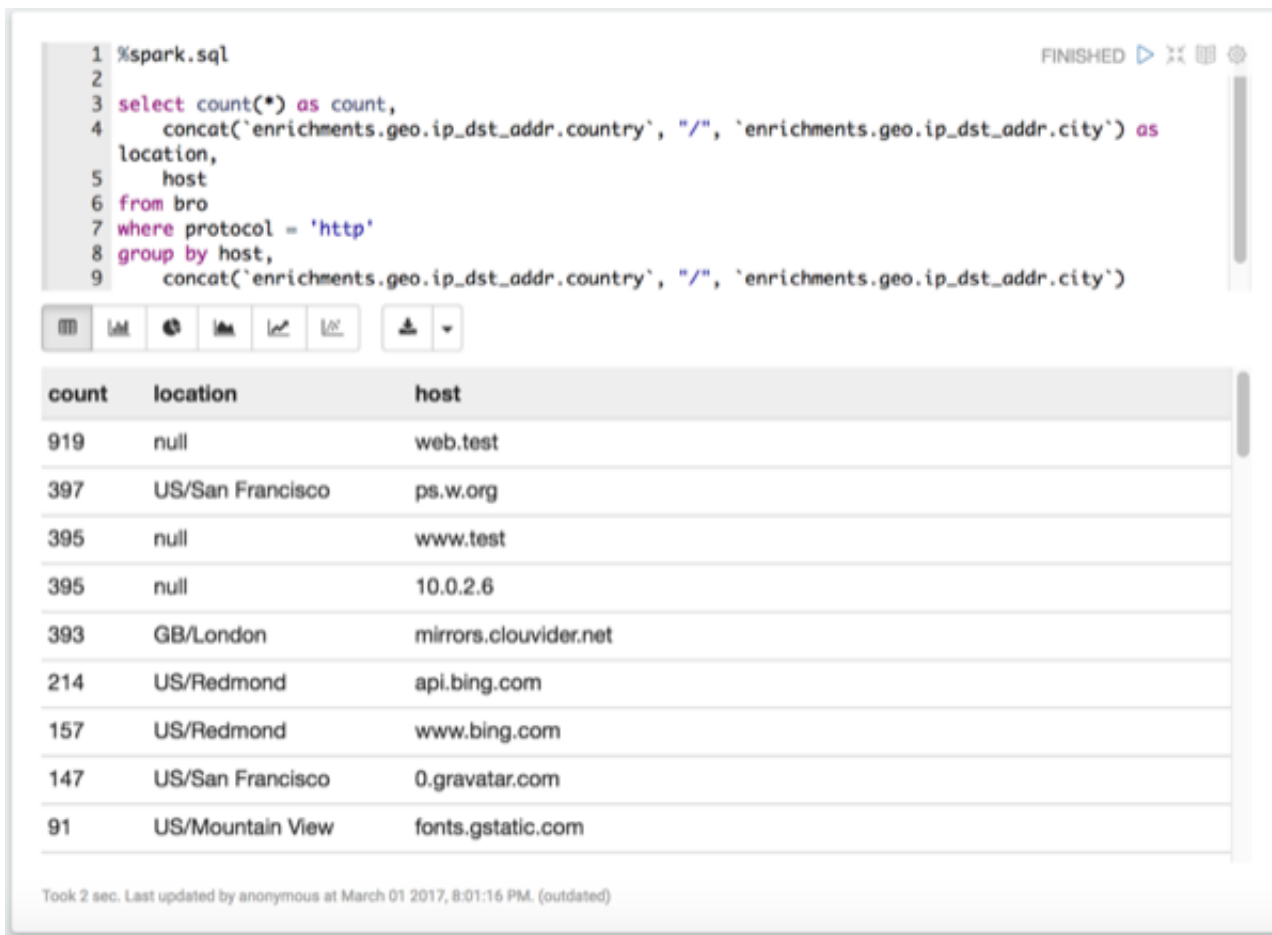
1 %spark.sql
2
3 select count(*) as count,
4     concat(`enrichments.geo.ip_dst_addr.country`, "/", `enrichments.geo.ip_dst_addr.city`) as location,
5     host
6 from bro
7 where protocol = 'http'
8 group by host,
9     concat(`enrichments.geo.ip_dst_addr.country`, "/", `enrichments.geo.ip_dst_addr.city`)

FINISHED

| count | location | host |
|---|---|---|
| 919 | null | web.test |
| 397 | US/San Francisco | ps.w.org |
| 395 | null | www.test |
| 395 | null | 10.0.2.6 |
| 393 | GB/London | mirrors.clouvider.net |
| 214 | US/Redmond | api.bing.com |
| 157 | US/Redmond | www.bing.com |
| 147 | US/San Francisco | 0.gravatar.com |
| 91 | US/Mountain View | fonts.gstatic.com |

Took 2 sec. Last updated by anonymous at March 01 2017, 8:01:16 PM. (outdated)